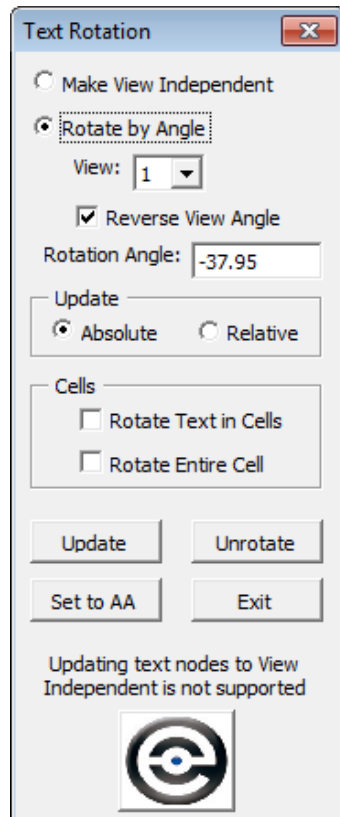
Text Rotation

Make View Independent

Rotate by Angle

View: 1

Reverse View Angle

Rotation Angle: -37.95

Update

Absolute

Relative

Cells

Rotate Text in Cells

Rotate Entire Cell

Update

Unrotate

Set to AA

Exit

Updating text nodes to View Independent is not supported